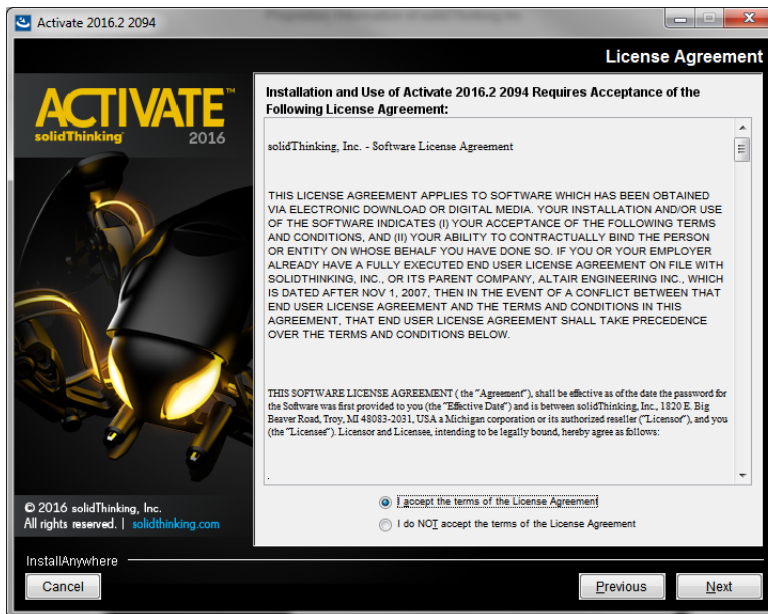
Activate 2016.2 2094

License Agreement

ACTIVATE™
solidThinking
2016

Installation and Use of Activate 2016.2 2094 Requires Acceptance of the Following License Agreement:

solidThinking, Inc. - Software License Agreement

THIS LICENSE AGREEMENT APPLIES TO SOFTWARE WHICH HAS BEEN OBTAINED VIA ELECTRONIC DOWNLOAD OR DIGITAL MEDIA. YOUR INSTALLATION AND/OR USE OF THE SOFTWARE INDICATES (I) YOUR ACCEPTANCE OF THE FOLLOWING TERMS AND CONDITIONS, AND (II) YOUR ABILITY TO CONTRACTUALLY BIND THE PERSON OR ENTITY ON WHOSE BEHALF YOU HAVE DONE SO. IF YOU OR YOUR EMPLOYER ALREADY HAVE A FULLY EXECUTED END USER LICENSE AGREEMENT ON FILE WITH SOLIDTHINKING, INC., OR ITS PARENT COMPANY, ALTAIR ENGINEERING INC., WHICH IS DATED AFTER NOV 1, 2007, THEN IN THE EVENT OF A CONFLICT BETWEEN THAT END USER LICENSE AGREEMENT AND THE TERMS AND CONDITIONS IN THIS AGREEMENT, THAT END USER LICENSE AGREEMENT SHALL TAKE PRECEDENCE OVER THE TERMS AND CONDITIONS BELOW.

THIS SOFTWARE LICENSE AGREEMENT ( the "Agreement"), shall be effective as of the date the password for the Software was first provided to you (the "Effective Date") and is between solidThinking, Inc., 1820 E. Big Beaver Road, Troy, MI 48083-2031, USA a Michigan corporation or its authorized reseller ("Licensor"), and you (the "Licensee"). Licensor and Licensee, intending to be legally bound, hereby agree as follows:

© 2016 solidThinking, Inc.
All rights reserved. | solidthinking.com

I accept the terms of the License Agreement
I do NOT accept the terms of the License Agreement

InstallAnywhere

Cancel
Previous
Next